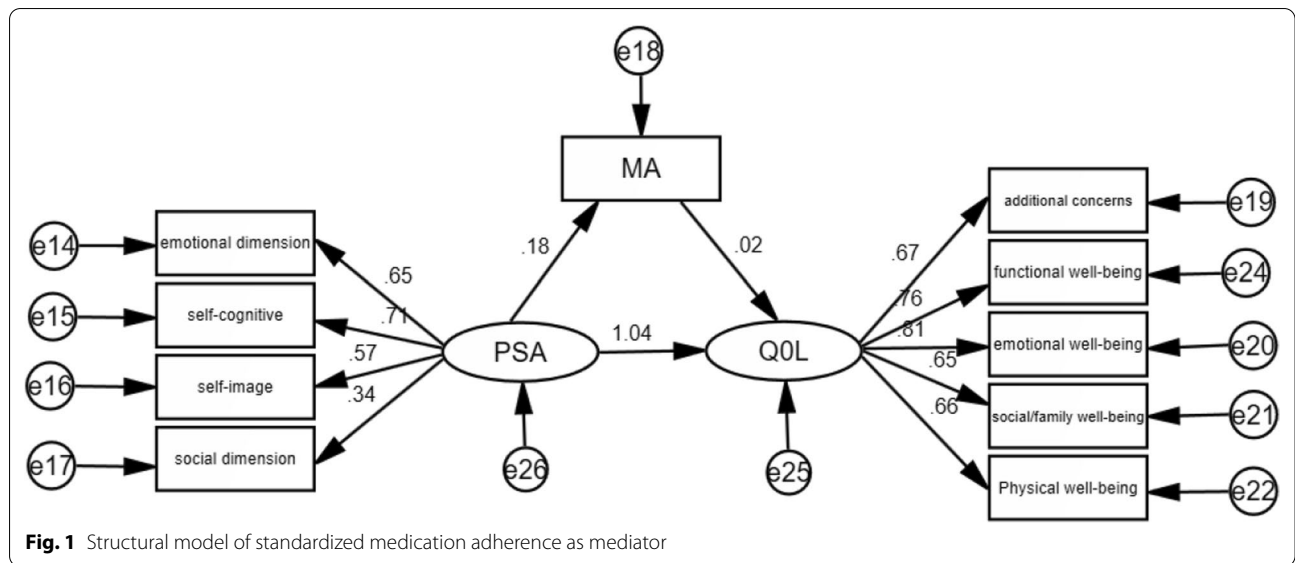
e18

MA

e14
emotional dimension
.65

e15
self-cognitive
.71

e16
self-image
.57

e17
social dimension
.34

.18

PSA

1.04

e26

.02

Q0L

e25

.67
additional concerns
e19

.76
functional well-being
e24

.81
emotional well-being
e20

.65
social/family well-being
e21

.66
Physical well-being
e22

**Fig. 1** Structural model of standardized medication adherence as mediator